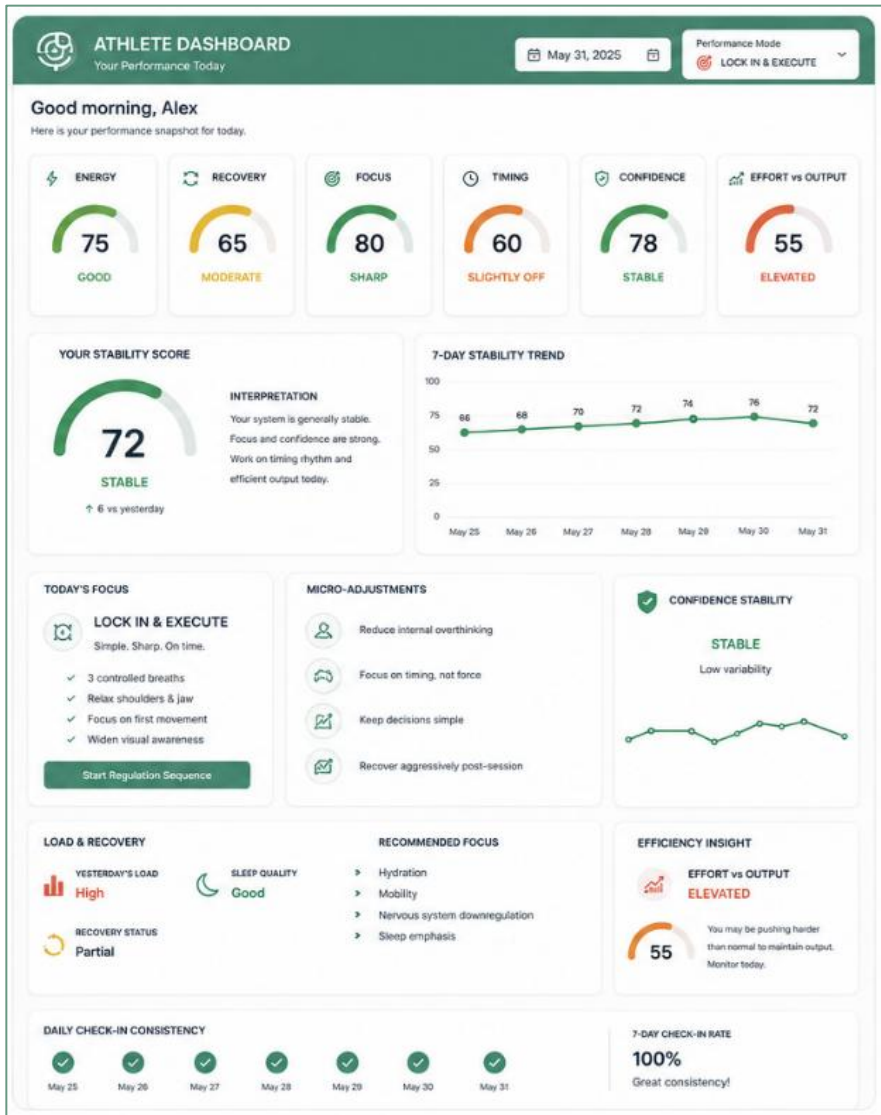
ATHLETE DASHBOARD
Your Performance Today

May 31, 2025

Performance Mode
LOCK IN & EXECUTE

Good morning, Alex
Here is your performance snapshot for today.

ENERGY
75
GOOD

RECOVERY
65
MODERATE

FOCUS
80
SHARP

TIMING
60
SLIGHTLY OFF

CONFIDENCE
78
STABLE

EFFORT vs OUTPUT
55
ELEVATED

YOUR STABILITY SCORE
72
STABLE
↑ 6 vs yesterday

INTERPRETATION
Your system is generally stable. Focus and confidence are strong. Work on timing rhythm and efficient output today.

7-DAY STABILITY TREND
100
75
50
25
0
66 68 70 72 74 76 72
May 25 May 26 May 27 May 28 May 29 May 30 May 31

TODAY'S FOCUS
LOCK IN & EXECUTE
Simple. Sharp. On time.
3 controlled breaths
Relax shoulders & jaw
Focus on first movement
Widen visual awareness
Start Regulation Sequence

MICRO-ADJUSTMENTS
Reduce internal overthinking
Focus on timing, not force
Keep decisions simple
Recover aggressively post-session

CONFIDENCE STABILITY
STABLE
Low variability

LOAD & RECOVERY
YESTERDAY'S LOAD
High
SLEEP QUALITY
Good
RECOVERY STATUS
Partial

RECOMMENDED FOCUS
Hydration
Mobility
Nervous system downregulation
Sleep emphasis

EFFICIENCY INSIGHT
EFFORT vs OUTPUT
ELEVATED
55
You may be pushing harder than normal to maintain output. Monitor today.

DAILY CHECK-IN CONSISTENCY
May 25 May 26 May 27 May 28 May 29 May 30 May 31

7-DAY CHECK-IN RATE
100%
Great consistency!